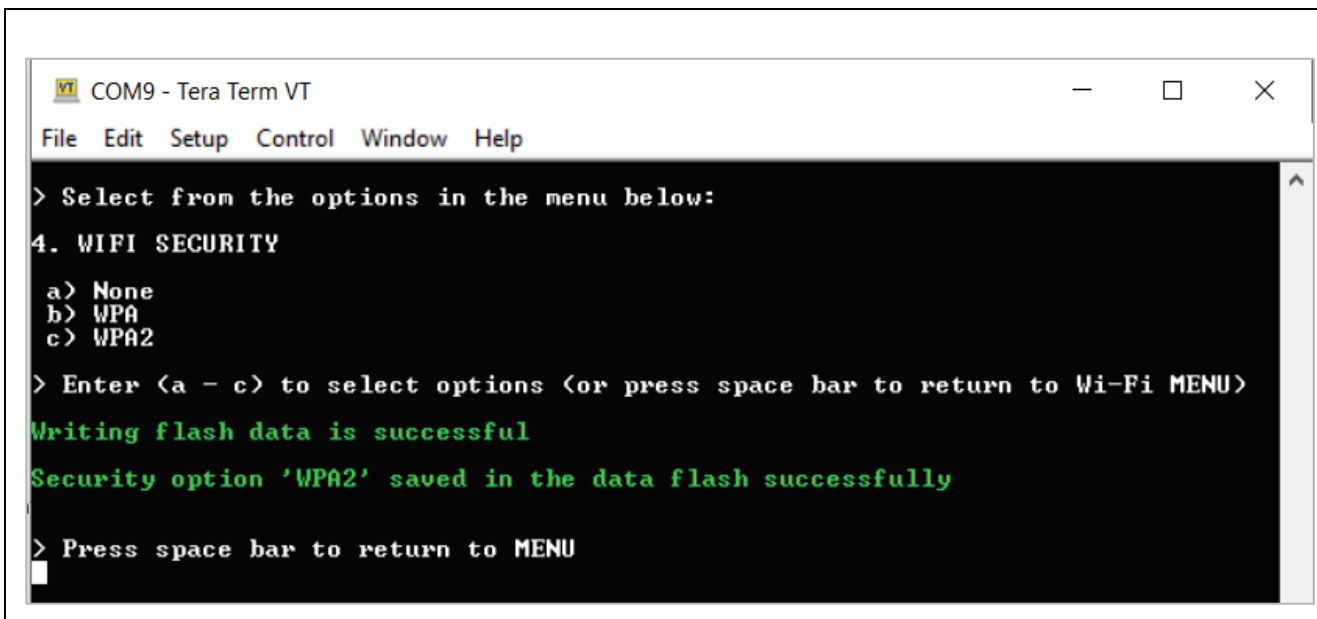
VT COM9 - Tera Term VT

File Edit Setup Control Window Help

> Select from the options in the menu below:

4. WIFI SECURITY

a) None
b) WPA
c) WPA2

> Enter (a - c) to select options (or press space bar to return to Wi-Fi MENU)

Writing flash data is successful

Security option 'WPA2' saved in the data flash successfully

> Press space bar to return to MENU